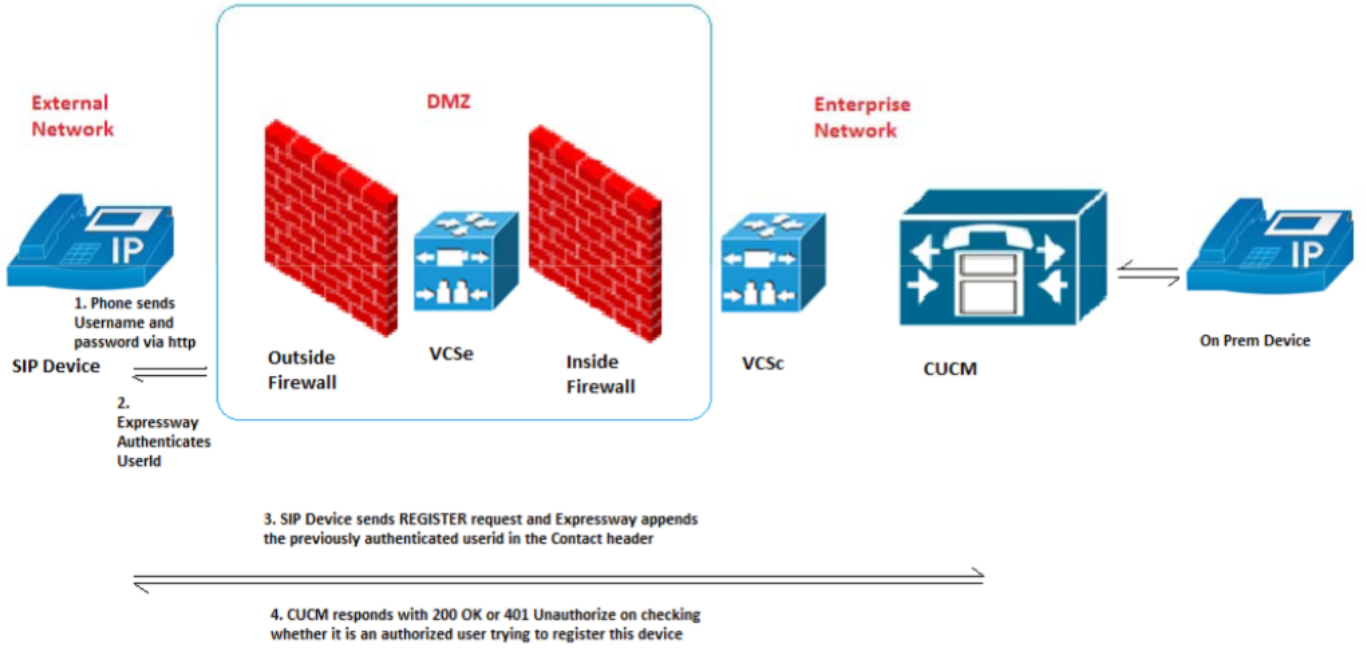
External Network

DMZ

Enterprise Network

IP

IP

1. Phone sends Username and password via http

SIP Device

2. Expressway Authenticates UserId

Outside Firewall

VCSe

Inside Firewall

VCSc

CUCM

On Prem Device

3. SIP Device sends REGISTER request and Expressway appends the previously authenticated userid in the Contact header

4. CUCM responds with 200 OK or 401 Unauthorize on checking whether it is an authorized user trying to register this device